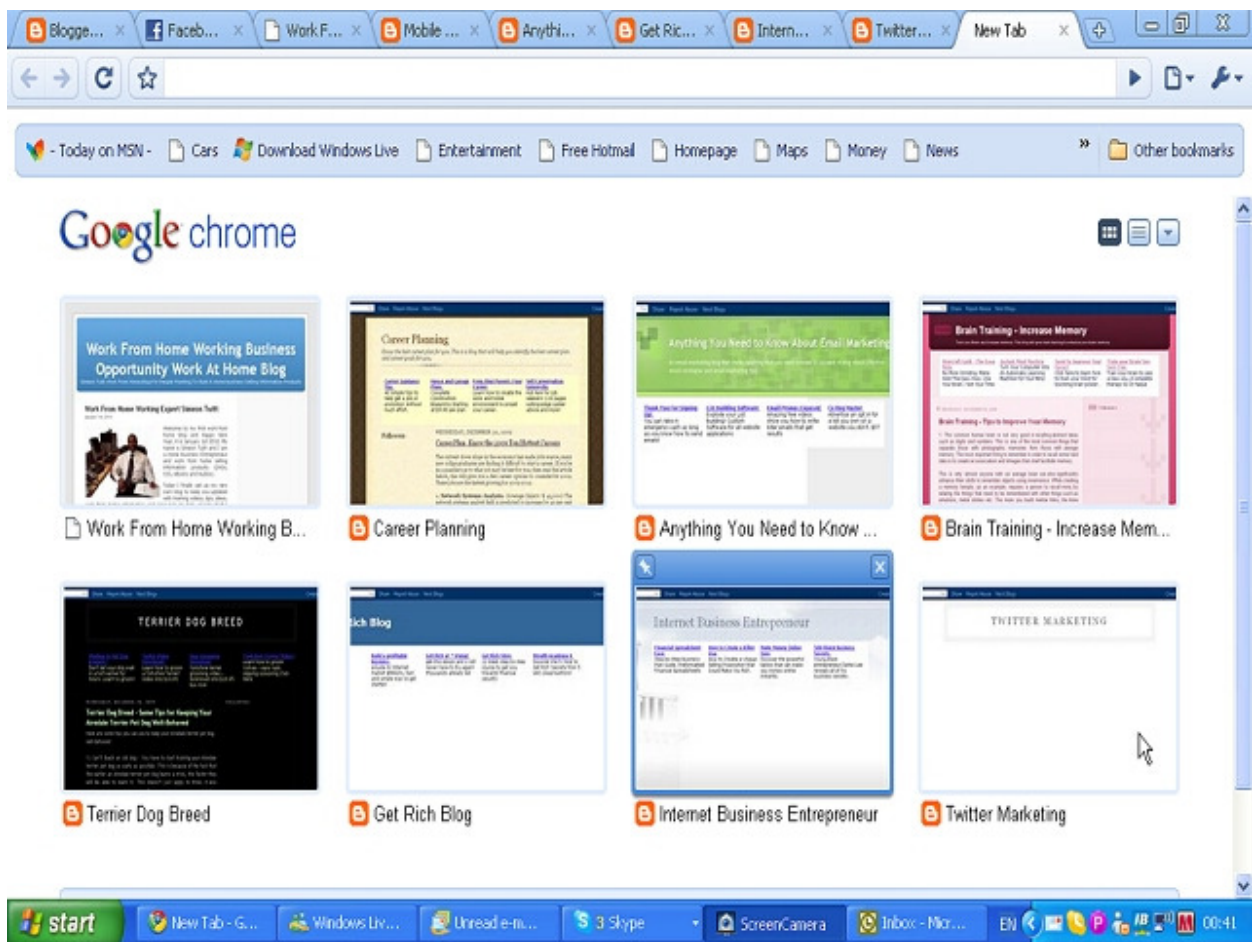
Blogge... Faceb... Work F... Mobile ... Anythi... Get Ric... Intern... Twitter... New Tab

- Today on MSN - Cars Download Windows Live Entertainment Free Hotmail Homepage Maps Money News » Other bookmarks

Google chrome

Work From Home Working Business Opportunity Work At Home Blog

Career Planning

Anything You Need to Know About Email Marketing

Brain Training - Increase Memory

Work From Home Working B...

Career Planning

Anything You Need to Know ...

Brain Training - Increase Mem...

TERRIER DOG BREED

Rich Blog

Internet Business Entrepreneur

TWITTER MARKETING

Terrier Dog Breed

Get Rich Blog

Internet Business Entrepreneur

Twitter Marketing

start New Tab - G... Windows Liv... Unread e-m... 3 Skype ScreenCamera Inbox - Micr... EN 00:41